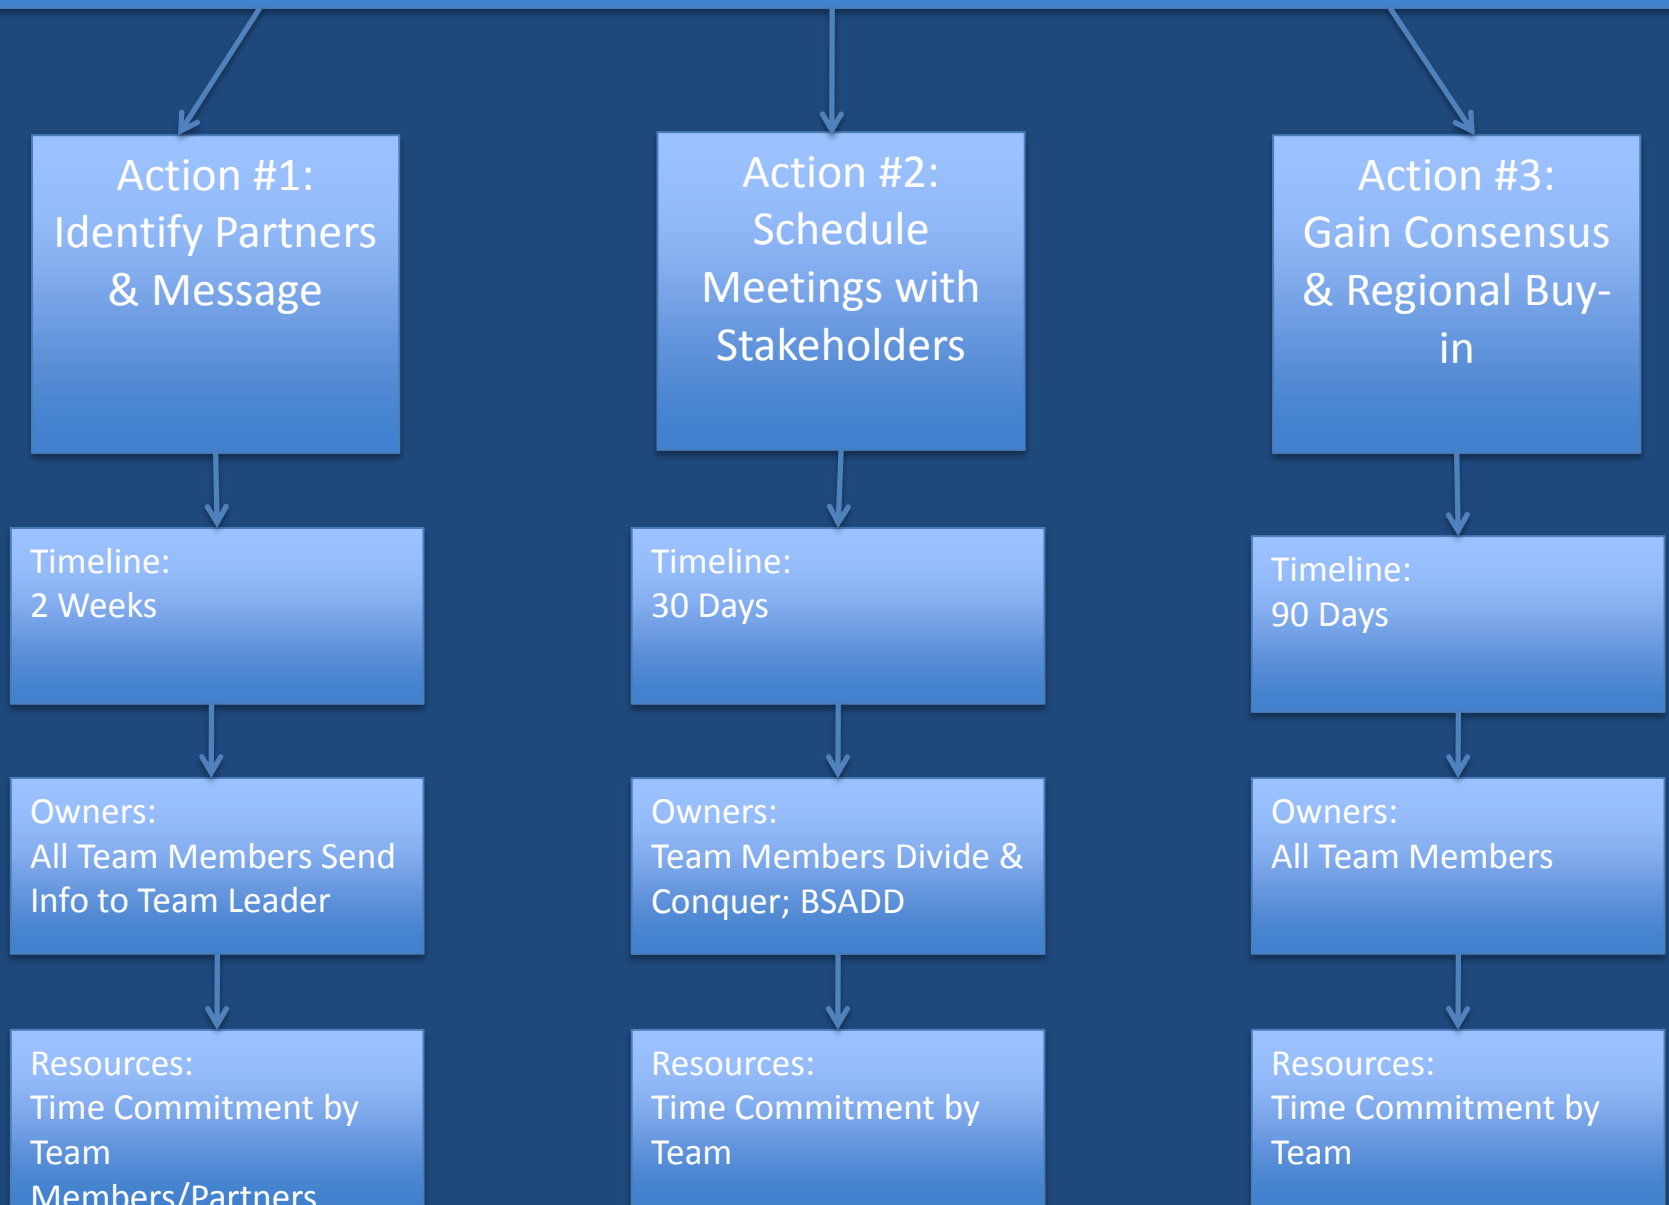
Action #1: Identify Partners & Message

Timeline:
2 Weeks

Owners:
All Team Members Send Info to Team Leader

Resources:
Time Commitment by Team Members/Partners

Action #2: Schedule Meetings with Stakeholders

Timeline:
30 Days

Owners:
Team Members Divide & Conquer; BSADD

Resources:
Time Commitment by Team

Action #3: Gain Consensus & Regional Buy-in

Timeline:
90 Days

Owners:
All Team Members

Resources:
Time Commitment by Team